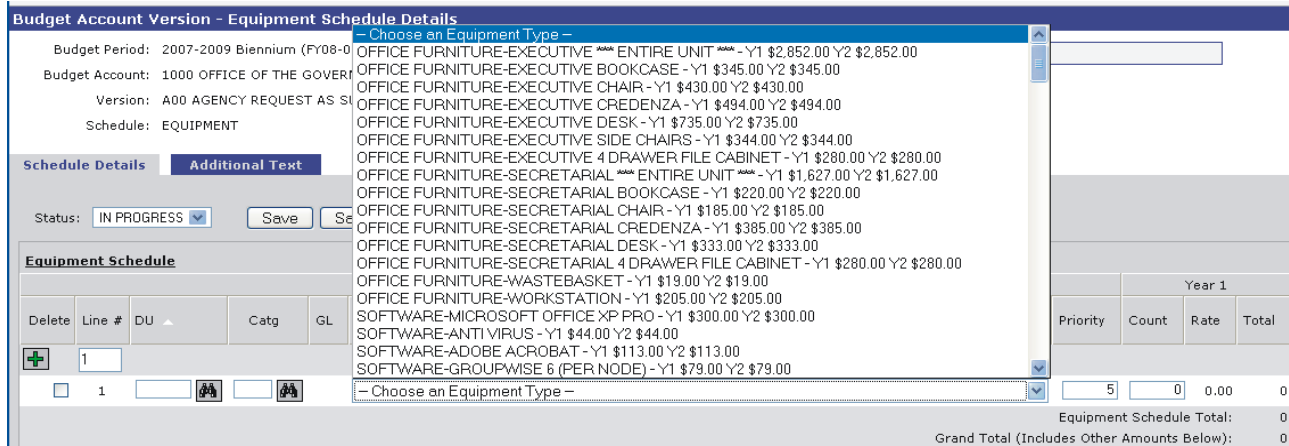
Budget Account Version - Equipment Schedule Details

Budget Period: 2007-2009 Biennium (FY08-0

Budget Account: 1000 OFFICE OF THE GOVERN

Version: A00 AGENCY REQUEST AS SU

Schedule: EQUIPMENT

Schedule Details | Additional Text

Status: IN PROGRESS | Save | Se

Equipment Schedule

-- Choose an Equipment Type --
OFFICE FURNITURE-EXECUTIVE *** ENTIRE UNIT *** - Y1 $2,852.00 Y2 $2,852.00
OFFICE FURNITURE-EXECUTIVE BOOKCASE - Y1 $345.00 Y2 $345.00
OFFICE FURNITURE-EXECUTIVE CHAIR - Y1 $430.00 Y2 $430.00
OFFICE FURNITURE-EXECUTIVE CREDENZA - Y1 $494.00 Y2 $494.00
OFFICE FURNITURE-EXECUTIVE DESK - Y1 $735.00 Y2 $735.00
OFFICE FURNITURE-EXECUTIVE SIDE CHAIRS - Y1 $344.00 Y2 $344.00
OFFICE FURNITURE-EXECUTIVE 4 DRAWER FILE CABINET - Y1 $280.00 Y2 $280.00
OFFICE FURNITURE-SECRETARIAL *** ENTIRE UNIT *** - Y1 $1,627.00 Y2 $1,627.00
OFFICE FURNITURE-SECRETARIAL BOOKCASE - Y1 $220.00 Y2 $220.00
OFFICE FURNITURE-SECRETARIAL CHAIR - Y1 $185.00 Y2 $185.00
OFFICE FURNITURE-SECRETARIAL CREDENZA - Y1 $385.00 Y2 $385.00
OFFICE FURNITURE-SECRETARIAL DESK - Y1 $333.00 Y2 $333.00
OFFICE FURNITURE-SECRETARIAL 4 DRAWER FILE CABINET - Y1 $280.00 Y2 $280.00
OFFICE FURNITURE-WASTEBASKET - Y1 $19.00 Y2 $19.00
OFFICE FURNITURE-WORKSTATION - Y1 $205.00 Y2 $205.00
SOFTWARE-MICROSOFT OFFICE XP PRO - Y1 $300.00 Y2 $300.00
SOFTWARE-ANTI VIRUS - Y1 $44.00 Y2 $44.00
SOFTWARE-ADOBE ACROBAT - Y1 $113.00 Y2 $113.00
SOFTWARE-GROUPWISE 6 (PER NODE) - Y1 $79.00 Y2 $79.00

Year 1

| Delete | Line # | DU | Catg | GL | | Priority | Count | Rate | Total |
|---|---|---|---|---|---|---|---|---|---|
| | 1 | | | | | | | | |
| | 1 | | | | -- Choose an Equipment Type -- | 5 | 0 | 0.00 | 0 |

Equipment Schedule Total: 0
Grand Total (Includes Other Amounts Below): 0